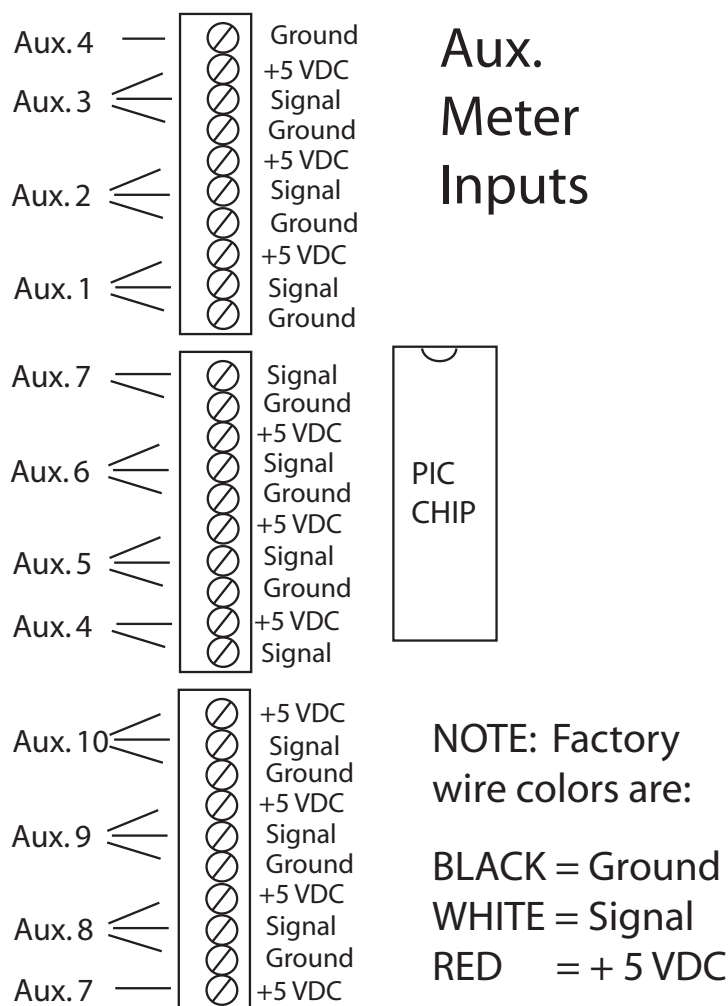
Aux. 4
Aux. 3
Aux. 2
Aux. 1

Ground
+5 VDC
Signal
Ground
+5 VDC
Signal
Ground
+5 VDC
Signal
Ground

Aux. Meter Inputs

Aux. 7
Aux. 6
Aux. 5
Aux. 4

Signal
Ground
+5 VDC
Signal
Ground
+5 VDC
Signal
Ground
+5 VDC
Signal

PIC CHIP

Aux. 10
Aux. 9
Aux. 8
Aux. 7

+5 VDC
Signal
Ground
+5 VDC
Signal
Ground
+5 VDC
Signal
Ground
+5 VDC

NOTE: Factory wire colors are:

BLACK = Ground
WHITE = Signal
RED = + 5 VDC